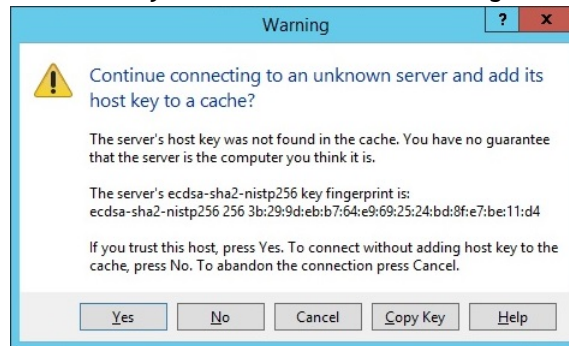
Warning

?

x

Continue connecting to an unknown server and add its host key to a cache?

The server's host key was not found in the cache. You have no guarantee that the server is the computer you think it is.

The server's ecdsa-sha2-nistp256 key fingerprint is:
ecdsa-sha2-nistp256 256 3b:29:9d:eb:b7:64:e9:69:25:24:bd:8f:e7:be:11:d4

If you trust this host, press Yes. To connect without adding host key to the cache, press No. To abandon the connection press Cancel.

Yes

No

Cancel

Copy Key

Help